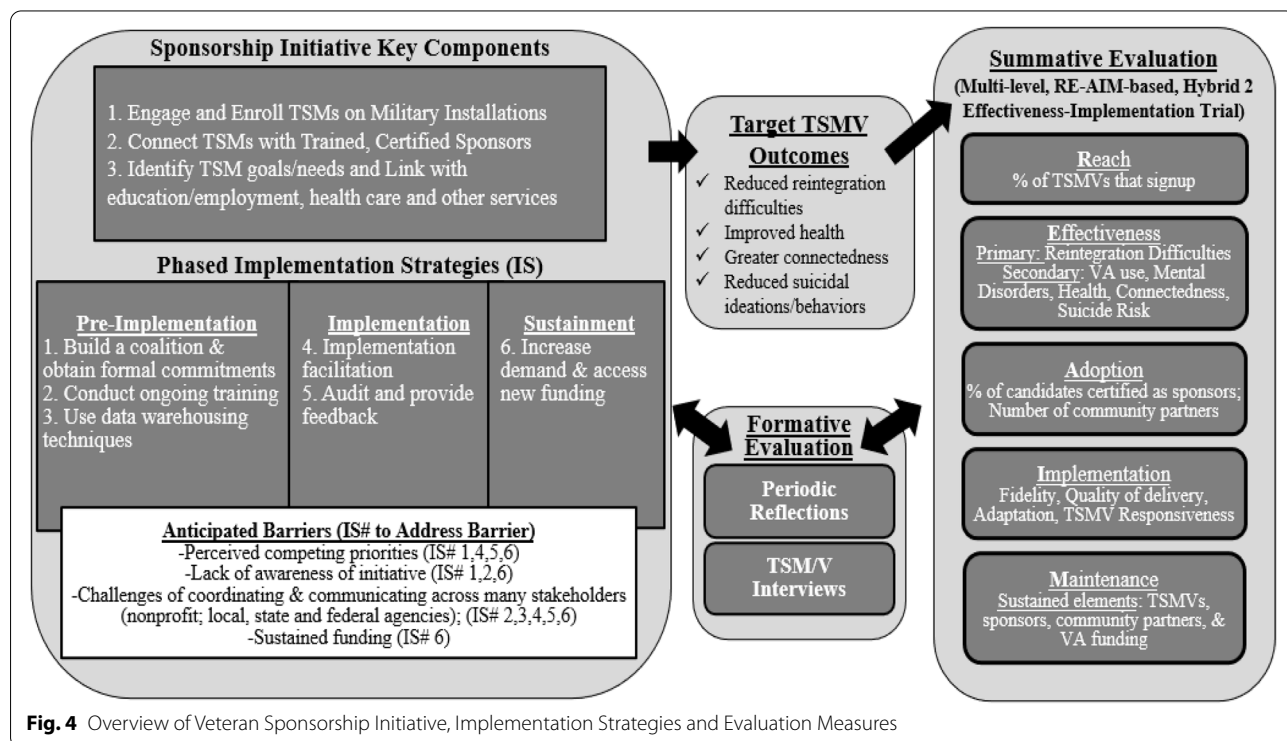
Sponsorship Initiative Key Components

1. Engage and Enroll TSMs on Military Installations
2. Connect TSMs with Trained, Certified Sponsors
3. Identify TSM goals/needs and Link with education/employment, health care and other services

Phased Implementation Strategies (IS)

Pre-Implementation
1. Build a coalition & obtain formal commitments
2. Conduct ongoing training
3. Use data warehousing techniques

Implementation
4. Implementation facilitation
5. Audit and provide feedback

Sustainment
6. Increase demand & access new funding

Anticipated Barriers (IS# to Address Barrier)
-Perceived competing priorities (IS# 1,4,5,6)
-Lack of awareness of initiative (IS# 1,2,6)
-Challenges of coordinating & communicating across many stakeholders (nonprofit; local, state and federal agencies); (IS# 2,3,4,5,6)
-Sustained funding (IS# 6)

Target TSMV Outcomes
✓ Reduced reintegration difficulties
✓ Improved health
✓ Greater connectedness
✓ Reduced suicidal ideations/behaviors

Formative Evaluation

Periodic Reflections

TSM/V Interviews

Summative Evaluation
(Multi-level, RE-AIM-based, Hybrid 2 Effectiveness-Implementation Trial)

Reach
% of TSMVs that signup

Effectiveness
Primary: Reintegration Difficulties
Secondary: VA use, Mental Disorders, Health, Connectedness, Suicide Risk

Adoption
% of candidates certified as sponsors; Number of community partners

Implementation
Fidelity, Quality of delivery, Adaptation, TSMV Responsiveness

Maintenance
Sustained elements: TSMVs, sponsors, community partners, & VA funding

Fig. 4 Overview of Veteran Sponsorship Initiative, Implementation Strategies and Evaluation Measures